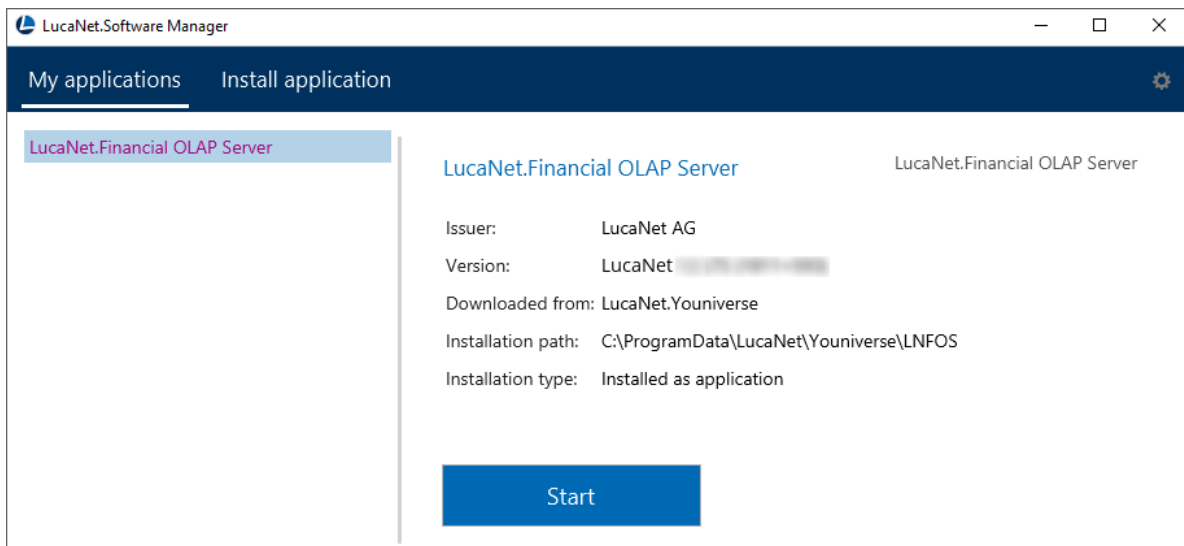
LucaNet.Software Manager

My applications Install application

LucaNet.Financial OLAP Server

LucaNet.Financial OLAP Server

LucaNet.Financial OLAP Server

Issuer: LucaNet AG
Version: LucaNet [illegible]
Downloaded from: LucaNet.Youniverse
Installation path: C:\ProgramData\LucaNet\Youniverse\LNFOS
Installation type: Installed as application

Start